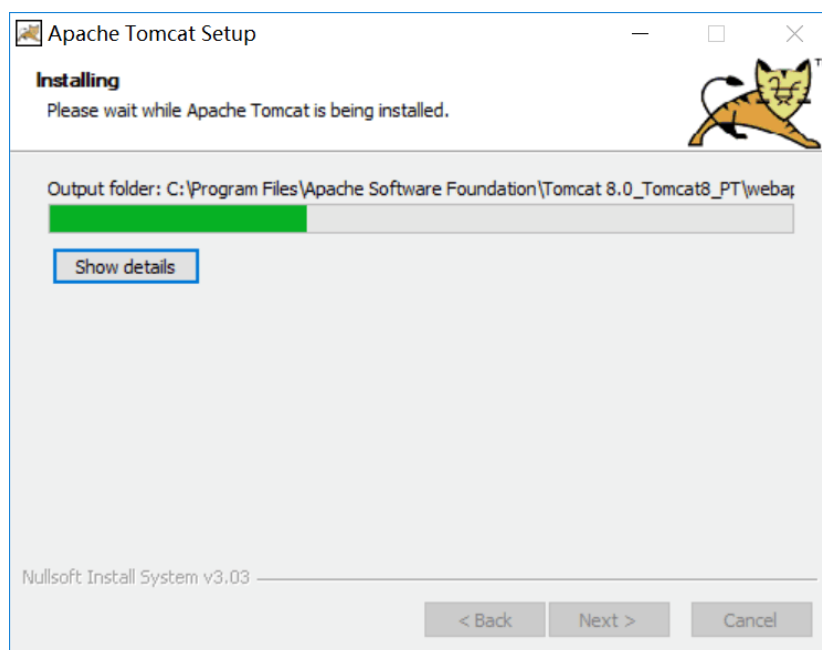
Apache Tomcat Setup

Installing

Please wait while Apache Tomcat is being installed.

Output folder: C:\Program Files\Apache Software Foundation\Tomcat 8.0_Tomcat8_PT\webap

Show details

Nullsoft Install System v3.03

< Back

Next >

Cancel